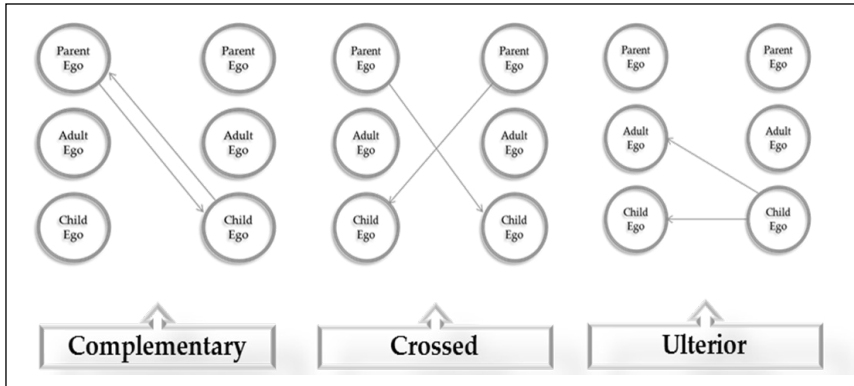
Parent Ego

Parent Ego

Adult Ego

Adult Ego

Child Ego

Child Ego

Parent Ego

Parent Ego

Adult Ego

Adult Ego

Child Ego

Child Ego

Parent Ego

Parent Ego

Adult Ego

Adult Ego

Child Ego

Child Ego

Complementary

Crossed

Ulterior